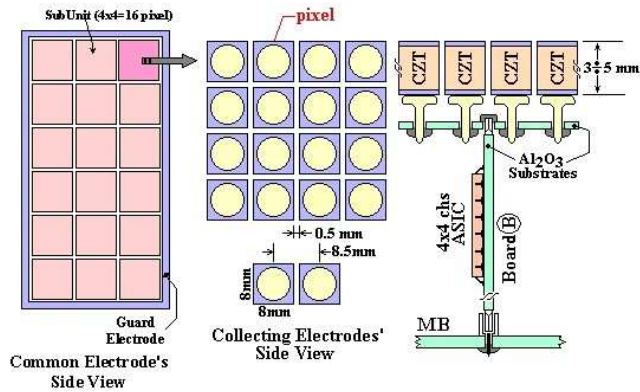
SubUnit (4x4=16 pixel)

pixel

CZT CZT CZT CZT

3÷5 mm

$Al_2O_3$ Substrates

4x4 chs ASIC

Board Ⓑ

0.5 mm

8.5mm

8mm

8mm

Guard Electrode

MB

Common Electrode's Side View

Collecting Electrodes' Side View